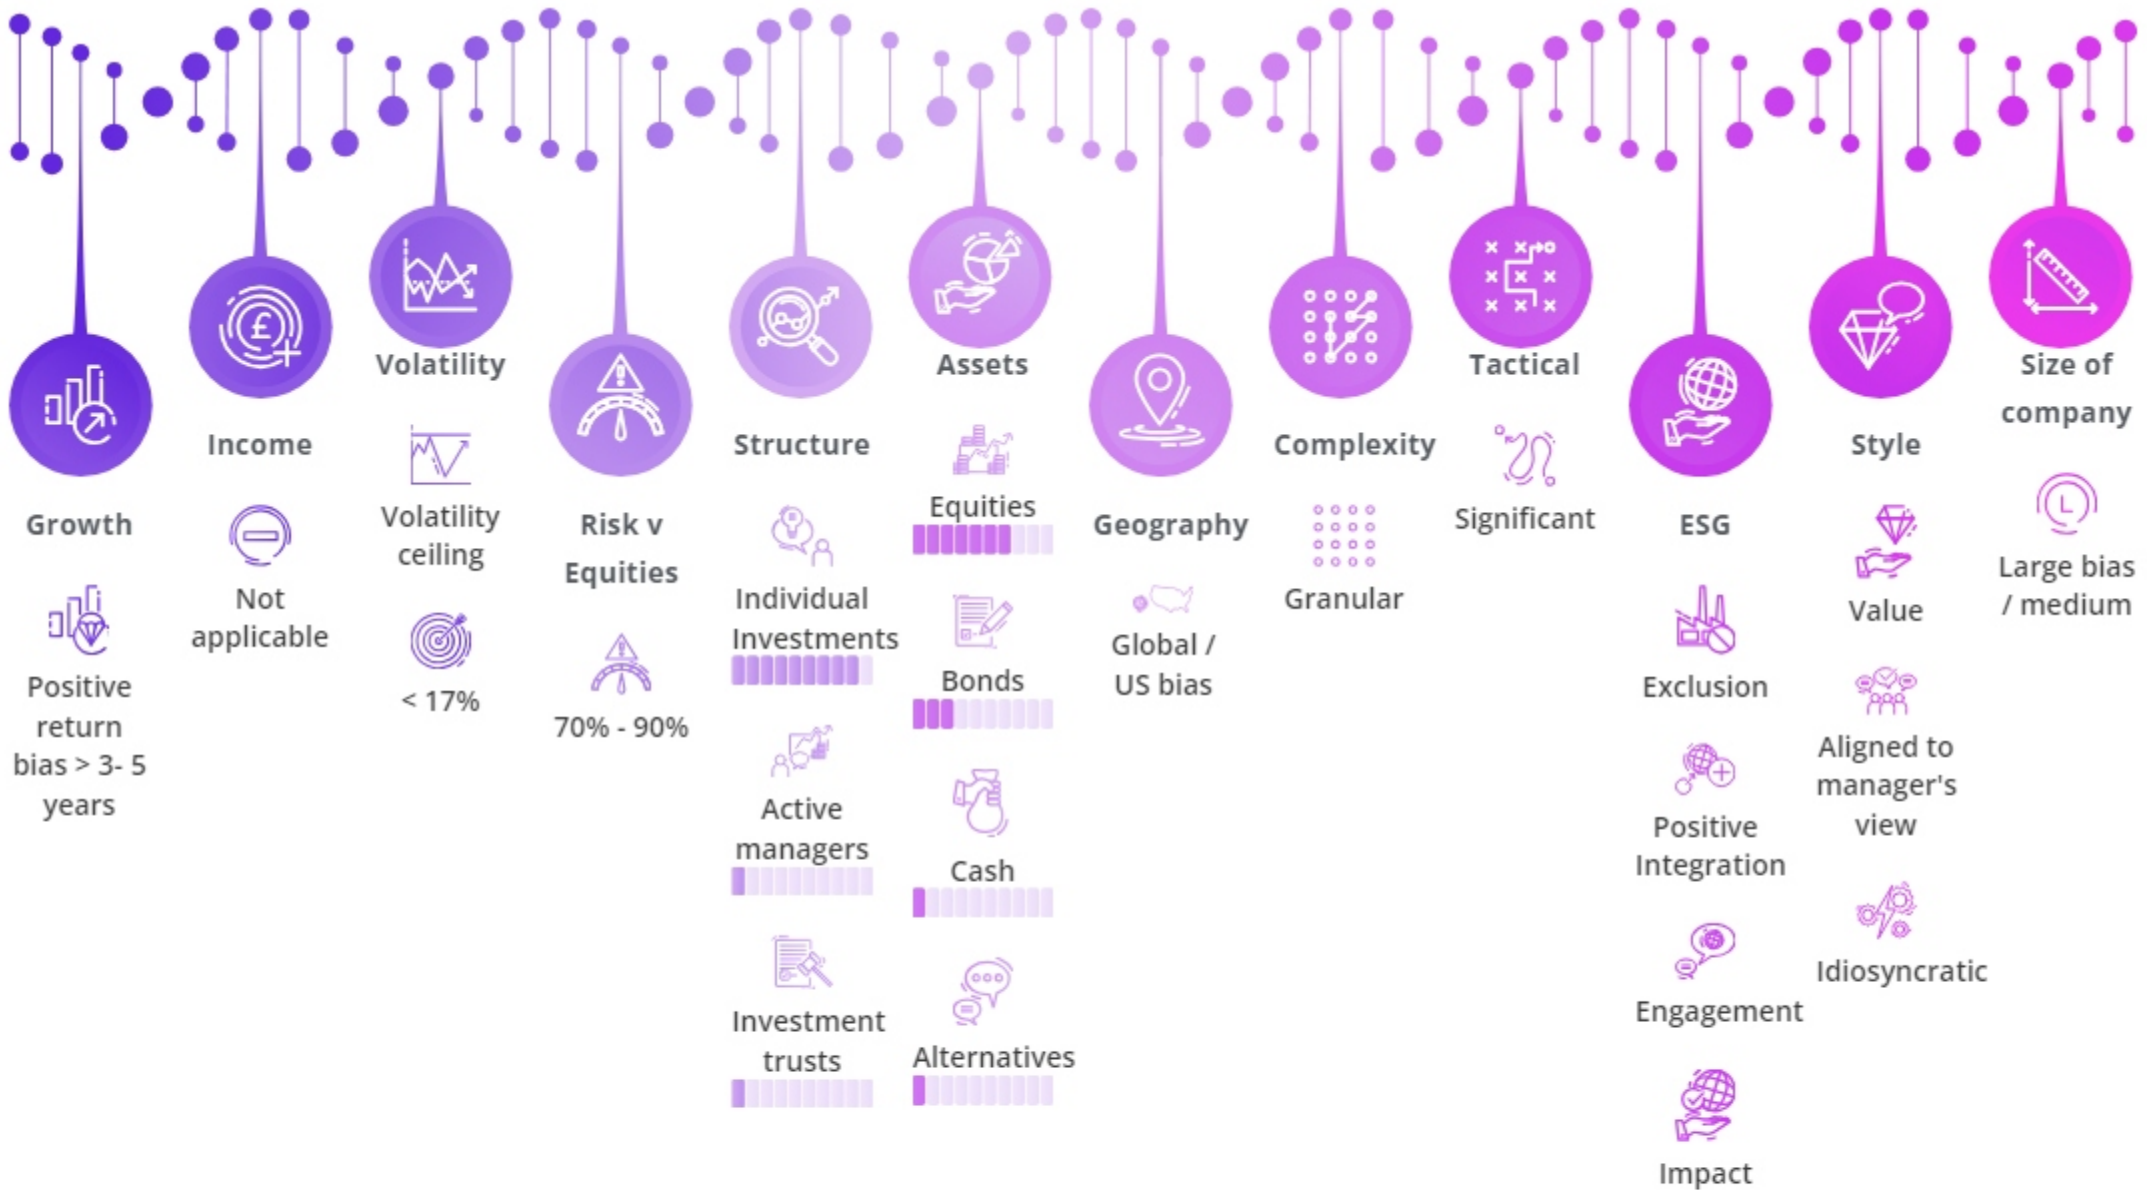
Growth

Positive return bias > 3- 5 years

Income

Not applicable

Volatility

Volatility ceiling

< 17%

Risk v Equities

70% - 90%

Structure

Individual Investments

Active managers

Investment trusts

Assets

Equities

Bonds

Cash

Alternatives

Geography

Global / US bias

Complexity

Granular

Tactical

Significant

ESG

Exclusion

Positive Integration

Engagement

Impact

Style

Value

Aligned to manager's view

Idiosyncratic

Size of company

Large bias / medium